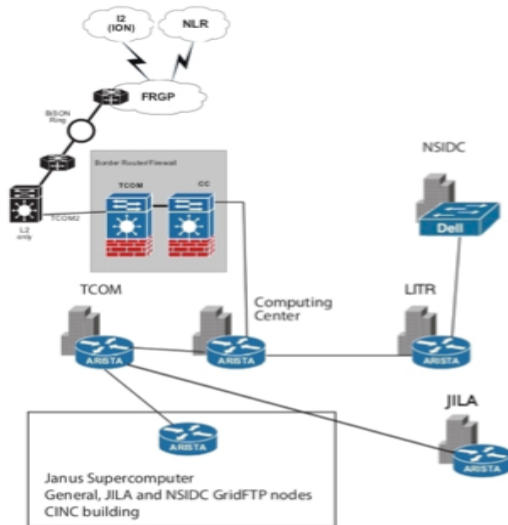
I2 (ION)

NLR

FRGP

BiSON Ring

Border Router/Firewall

TCOM

CC

TCOM2

L2 only

NSIDC

Dell

TCOM

Computing Center

LITR

ARISTA

ARISTA

ARISTA

ARISTA

JILA

ARISTA

Janus Supercomputer
General, JILA and NSIDC GridFTP nodes
CINC building